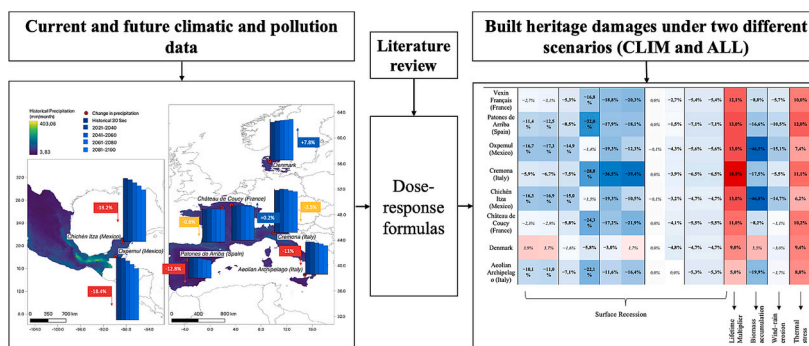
Current and future climatic and pollution data

Literature review

Built heritage damages under two different scenarios (CLIM and ALL)

Dose-response formulas

Historical Precipitation (mm/month)
403.09
3.83

Change in precipitation
Historical 20 Sec
2021-2040
2041-2060
2061-2080
2081-2100

-14.2%
-16.4%
Chichén Itza (Mexico)
Oxpemul (Mexico)
0 350 700 km

Denmark
+7.8%
Château de Coucy (France)
+0.2%
-0.8%
-3.3%
Cremona (Italy)
-11%
Patones de Arriba (Spain)
-12.8%
Aeolian Archipelago (Italy)
0 400 800 km

| Vexin Français (France) | -2,7% | -3,1% | -5,3% | -14,8 % | -18,8% | -20,3% | 0,0% | -2,7% | -5,4% | -5,4% | 12,1% | -8,8% | -5,7% | 10,0% |
|---|---|---|---|---|---|---|---|---|---|---|---|---|---|---|
| Patones de Arriba (Spain) | -11,4 % | -12,5 % | -8,5% | -22,0 % | -27,9% | -18,1% | 0,0% | -5,5% | -7,1% | -7,1% | 13,0% | -16,6% | -10,5% | 12,0% |
| Oxpemul (Mexico) | -16,7 % | -17,3 % | -14,9 % | -1,4% | -19,3% | -12,3% | -0,1% | -4,5% | -5,6% | -5,6% | 13,6% | -16,5% | -15,1% | 7,4% |
| Cremona (Italy) | -5,9% | -6,7% | -7,5% | -20,8 % | -26,5% | -29,4% | 0,0% | -3,9% | -6,5% | -6,5% | 18,0% | -17,5% | -5,3% | 11,1% |
| Chichén Itza (Mexico) | -16,3 % | -16,9 % | -15,0 % | -1,3% | -19,3% | -10,5% | -0,1% | -3,2% | -4,7% | -4,7% | 13,0% | -16,4% | -14,7% | 6,2% |
| Château de Coucy (France) | -2,8% | -2,9% | -9,8% | -24,7 % | -37,2% | -21,9% | 0,0% | -4,1% | -9,5% | -9,5% | 11,9% | -8,7% | -1,1% | 10,0% |
| Denmark | 2,9% | 3,7% | -1,6% | -5,8% | -3,8% | 1,7% | 0,0% | -4,8% | -4,7% | -4,7% | 9,0% | 3,5% | -3,0% | 9,0% |
| Aeolian Archipelag o (Italy) | -18,1 % | -11,8 % | -7,1% | -22,1 % | -11,6% | -16,4% | 0,0% | 0,0% | -5,3% | -5,3% | 5,0% | -19,9% | -1,7% | 8,8% |

Surface Recession
Lifetime Multiplier
Biomass accumulation
Wind-rain erosion
Thermal stress